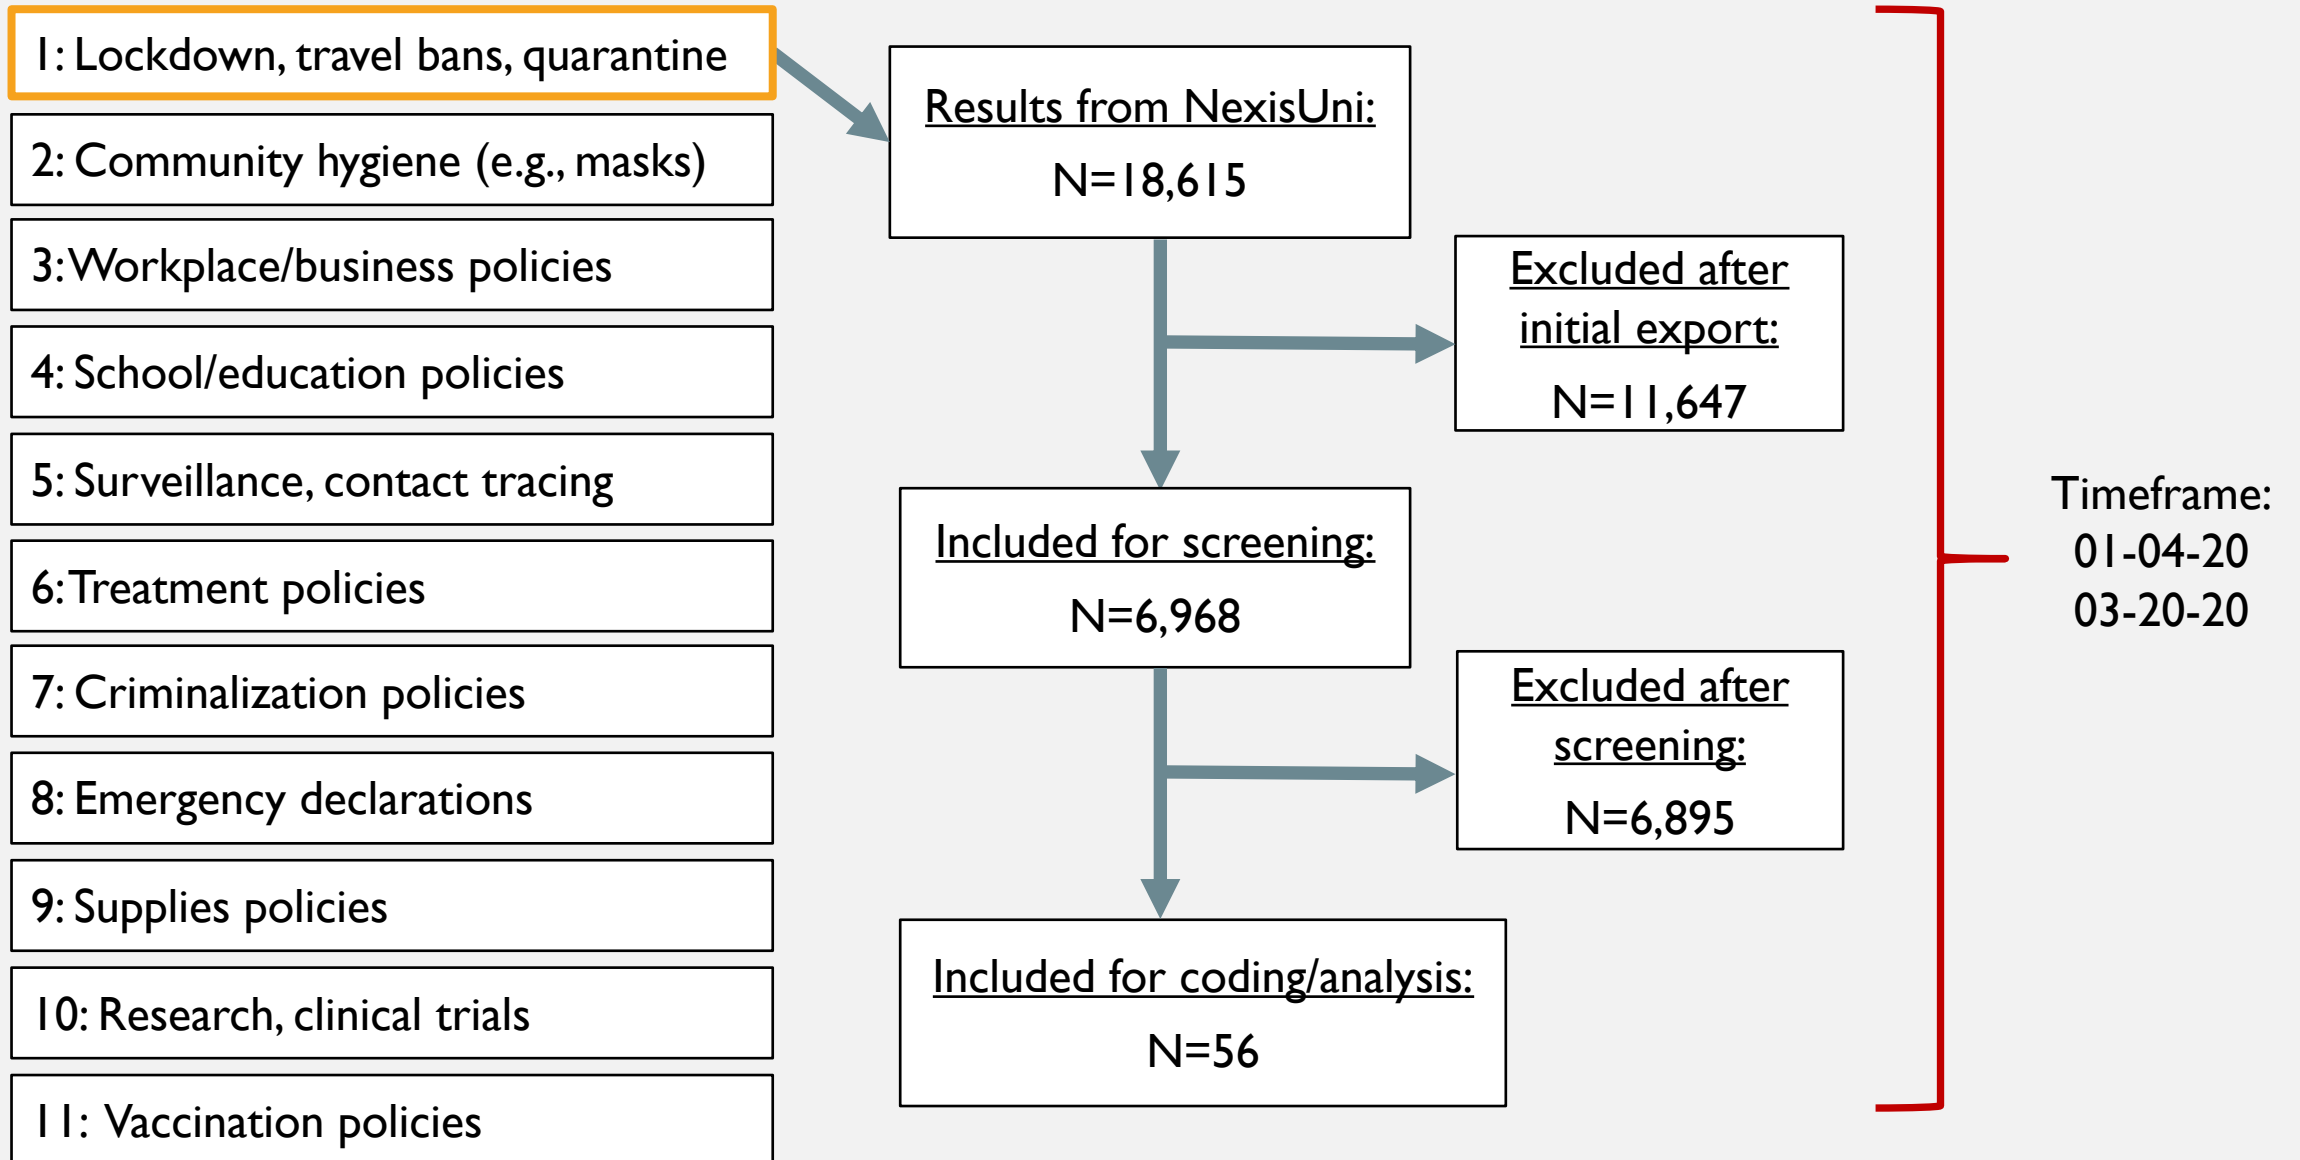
1: Lockdown, travel bans, quarantine

2: Community hygiene (e.g., masks)

3: Workplace/business policies

4: School/education policies

5: Surveillance, contact tracing

6: Treatment policies

7: Criminalization policies

8: Emergency declarations

9: Supplies policies

10: Research, clinical trials

11: Vaccination policies

Results from NexisUni:
N=18,615

Excluded after initial export:
N=11,647

Included for screening:
N=6,968

Excluded after screening:
N=6,895

Included for coding/analysis:
N=56

Timeframe:
01-04-20
03-20-20